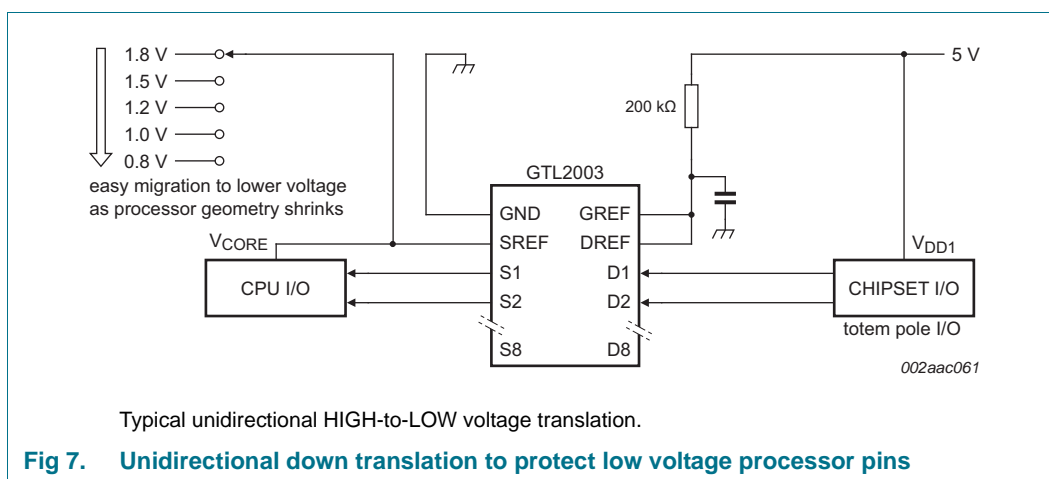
1.8 V
1.5 V
1.2 V
1.0 V
0.8 V
easy migration to lower voltage as processor geometry shrinks

5 V
200 kΩ
GTL2003
GND
SREF
S1
S2
S8
GREF
DREF
D1
D2
D8
$V_{CORE}$
CPU I/O
$V_{DD1}$
CHIPSET I/O
totem pole I/O
002aac061

Typical unidirectional HIGH-to-LOW voltage translation.

Fig 7. Unidirectional down translation to protect low voltage processor pins